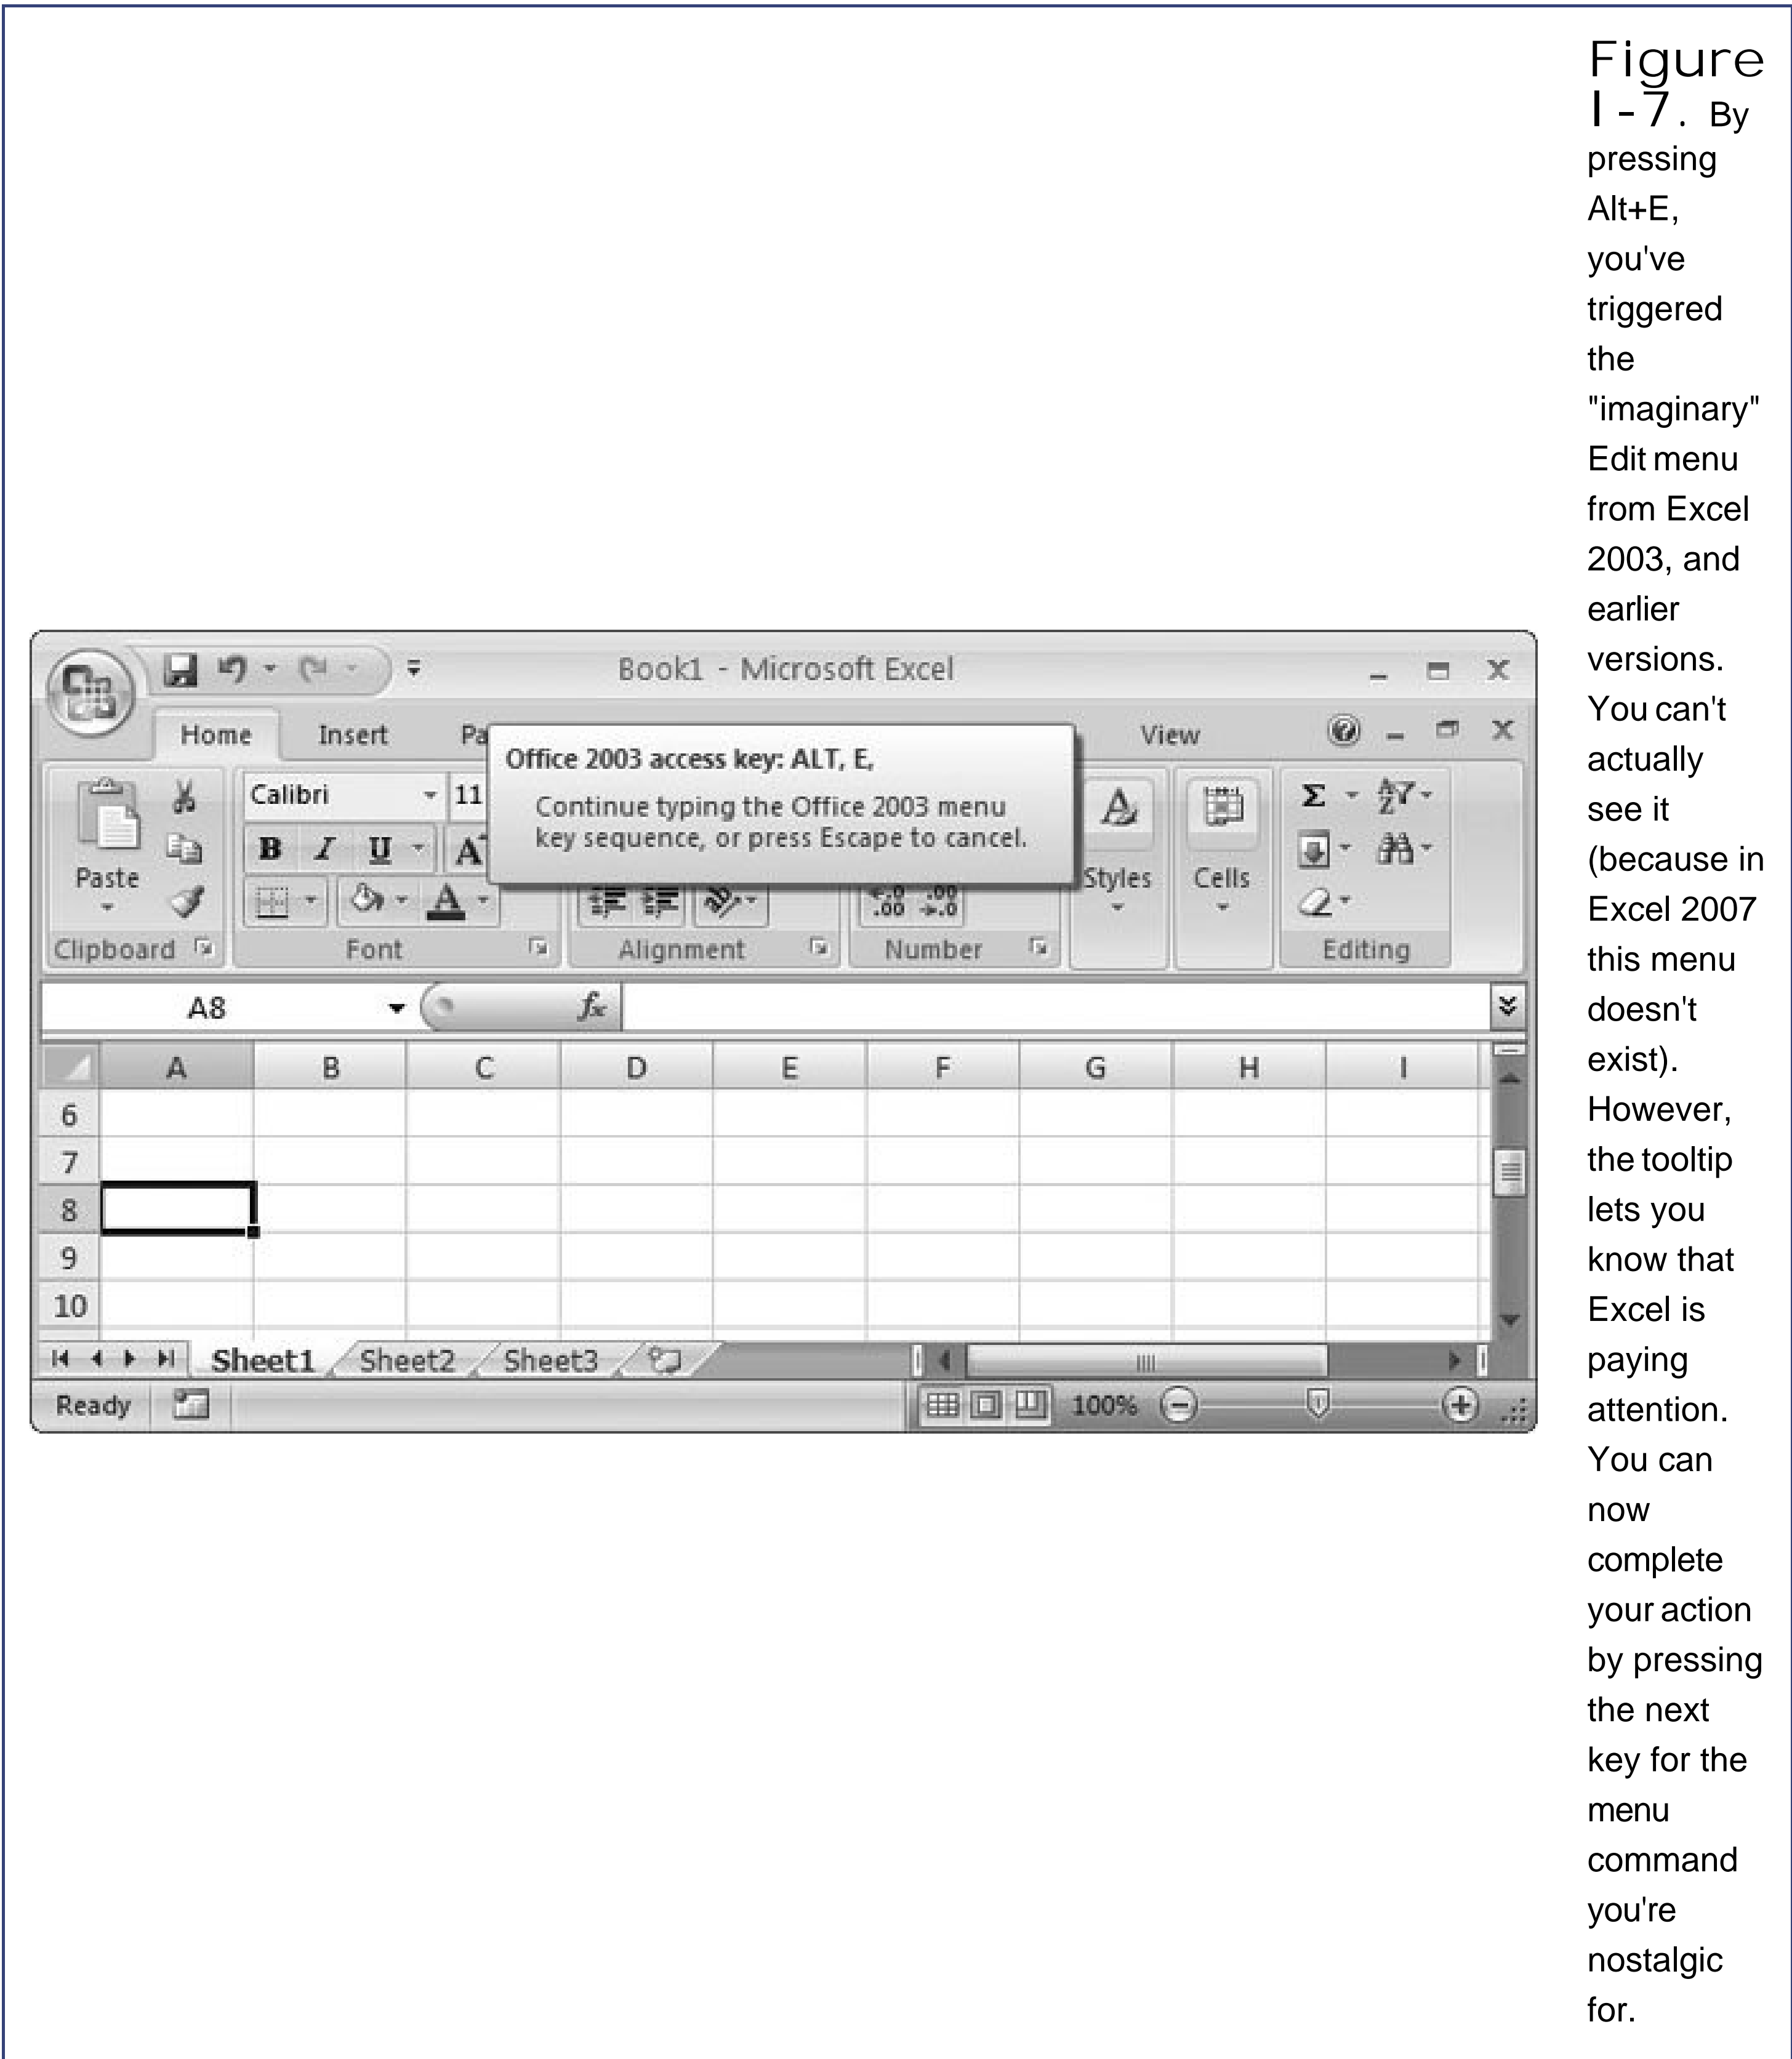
Book1 - Microsoft Excel

Home Insert Pa View

Office 2003 access key: ALT, E,

Continue typing the Office 2003 menu key sequence, or press Escape to cancel.

Paste

Calibri 11

B I U A

Clipboard Font Alignment Number Styles Cells Editing

A8 $f_x$

| | A | B | C | D | E | F | G | H | I |
|---|---|---|---|---|---|---|---|---|---|
| 6 | | | | | | | | | |
| 7 | | | | | | | | | |
| 8 | | | | | | | | | |
| 9 | | | | | | | | | |
| 10 | | | | | | | | | |

Sheet1 Sheet2 Sheet3

Ready 100%

Figure I-7. By pressing Alt+E, you've triggered the "imaginary" Edit menu from Excel 2003, and earlier versions. You can't actually see it (because in Excel 2007 this menu doesn't exist). However, the tooltip lets you know that Excel is paying attention. You can now complete your action by pressing the next key for the menu command you're nostalgic for.